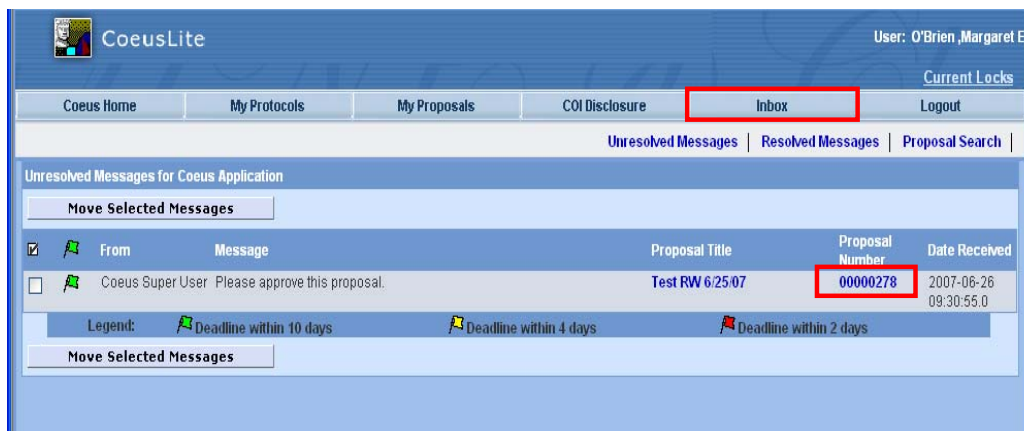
CoeusLite

User: O'Brien ,Margaret E

Current Locks

Coeus Home | My Protocols | My Proposals | COI Disclosure | Inbox | Logout

Unresolved Messages | Resolved Messages | Proposal Search |

Unresolved Messages for Coeus Application

Move Selected Messages

| ☑ | | From | Message | Proposal Title | Proposal Number | Date Received |
|---|---|---|---|---|---|---|
| ☐ | | Coeus Super User | Please approve this proposal. | Test RW 6/25/07 | 00000278 | 2007-06-26 09:30:55.0 |

Legend: Deadline within 10 days Deadline within 4 days Deadline within 2 days

Move Selected Messages